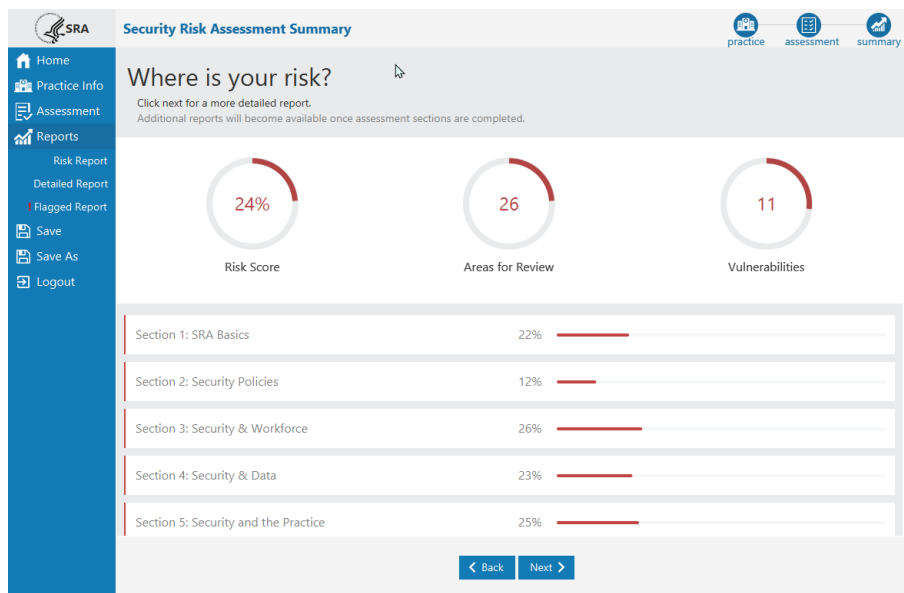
SRA

Security Risk Assessment Summary

practice assessment summary

Home
Practice Info
Assessment
Reports
Risk Report
Detailed Report
Flagged Report
Save
Save As
Logout

Where is your risk?

Click next for a more detailed report.
Additional reports will become available once assessment sections are completed.

24%
Risk Score

26
Areas for Review

11
Vulnerabilities

Section 1: SRA Basics 22%

Section 2: Security Policies 12%

Section 3: Security & Workforce 26%

Section 4: Security & Data 23%

Section 5: Security and the Practice 25%

Back Next